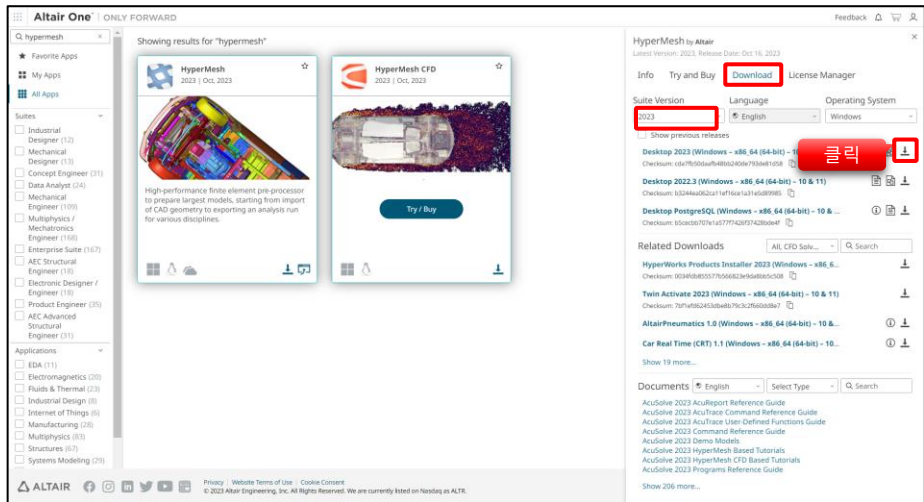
Altair One | ONLY FORWARD

Feedback

hypermesh

Favorite Apps
My Apps
All Apps

Suites
Industrial Designer (12)
Mechanical Designer (13)
Concept Engineer (31)
Data Analyst (24)
Mechanical Engineer (109)
Multiphysics / Mechatronics Engineer (168)
Enterprise Suite (167)
AEC Structural Engineer (18)
Electronic Designer / Engineer (18)
Product Engineer (35)
AEC Advanced Structural Engineer (31)

Applications
EDA (11)
Electromagnetics (20)
Fluids & Thermal (23)
Industrial Design (8)
Internet of Things (6)
Manufacturing (28)
Multiphysics (83)
Structures (67)
Systems Modeling (29)

Showing results for "hypermesh"

HyperMesh
2023 | Oct, 2023

High-performance finite element pre-processor to prepare largest models, starting from import of CAD geometry to exporting an analysis run for various disciplines.

HyperMesh CFD
2023 | Oct, 2023

Try / Buy

ALTAIR

Privacy | Website Terms of Use | Cookie Consent
© 2023 Altair Engineering, Inc. All Rights Reserved. We are currently listed on Nasdaq as ALTR.

HyperMesh by Altair
Latest Version: 2023, Release Date: Oct 16, 2023

Info | Try and Buy | Download | License Manager

Suite Version
2023
Show previous releases

Language
English

Operating System
Windows

Desktop 2023 (Windows – x86_64 (64-bit) – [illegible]
Checksum: cda7fb50daafb48bb240de793de81d58

클릭

Desktop 2022.3 (Windows – x86_64 (64-bit) – 10 & 11)
Checksum: b3244ea062ca11ef16ca1a31a5d89985

Desktop PostgreSQL (Windows – x86_64 (64-bit) – 10 & ...
Checksum: b5cecbb707e1a577f7426f37428bde4f

Related Downloads
All, CFD Solv...
Search

HyperWorks Products Installer 2023 (Windows – x86_6...
Checksum: 0034fdb855577b566823e9d8bb5c508

Twin Activate 2023 (Windows – x86_64 (64-bit) – 10 & 11)
Checksum: 7bf1ef862453dbe8b79c3c2f660dd8e7

AltairPneumatics 1.0 (Windows – x86_64 (64-bit) – 10 &...

Car Real Time (CRT) 1.1 (Windows – x86_64 (64-bit) – 10...

Show 19 more...

Documents
English
Select Type
Search

AcuSolve 2023 AcuReport Reference Guide
AcuSolve 2023 AcuTrace Command Reference Guide
AcuSolve 2023 AcuTrace User-Defined Functions Guide
AcuSolve 2023 Command Reference Guide
AcuSolve 2023 Demo Models
AcuSolve 2023 HyperMesh Based Tutorials
AcuSolve 2023 HyperMesh CFD Based Tutorials
AcuSolve 2023 Programs Reference Guide

Show 206 more...